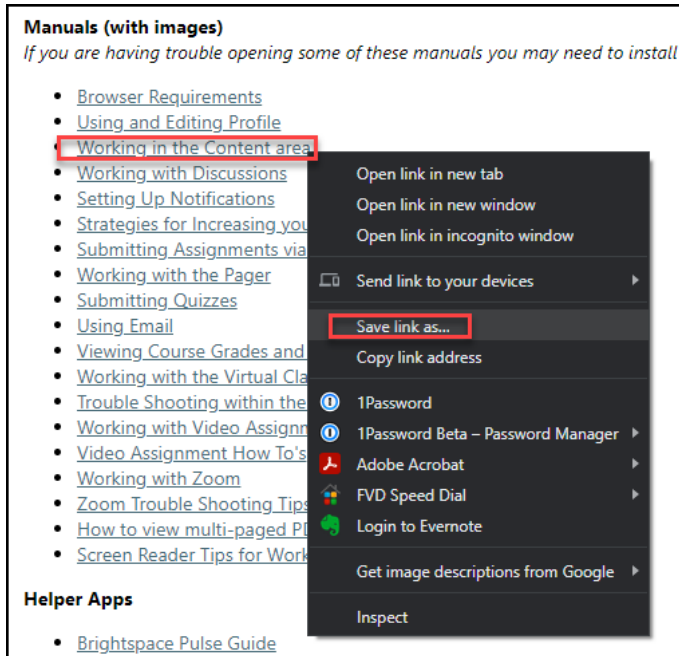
**Manuals (with images)**
*If you are having trouble opening some of these manuals you may need to install*

- Browser Requirements
- Using and Editing Profile
- Working in the Content area
- Working with Discussions
- Setting Up Notifications
- Strategies for Increasing you
- Submitting Assignments via
- Working with the Pager
- Submitting Quizzes
- Using Email
- Viewing Course Grades and
- Working with the Virtual Cla
- Trouble Shooting within the
- Working with Video Assignm
- Video Assignment How To's
- Working with Zoom
- Zoom Trouble Shooting Tips
- How to view multi-paged PD
- Screen Reader Tips for Work

**Helper Apps**

- Brightspace Pulse Guide

Open link in new tab
Open link in new window
Open link in incognito window
Send link to your devices
Save link as...
Copy link address
1Password
1Password Beta – Password Manager
Adobe Acrobat
FVD Speed Dial
Login to Evernote
Get image descriptions from Google
Inspect